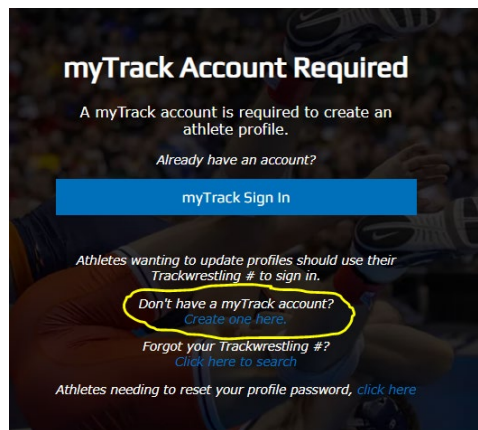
myTrack Account Required

A myTrack account is required to create an athlete profile.

Already have an account?

myTrack Sign In

Athletes wanting to update profiles should use their Trackwrestling # to sign in.

Don't have a myTrack account?
Create one here.

Forgot your Trackwrestling #?
Click here to search

Athletes needing to reset your profile password, click here